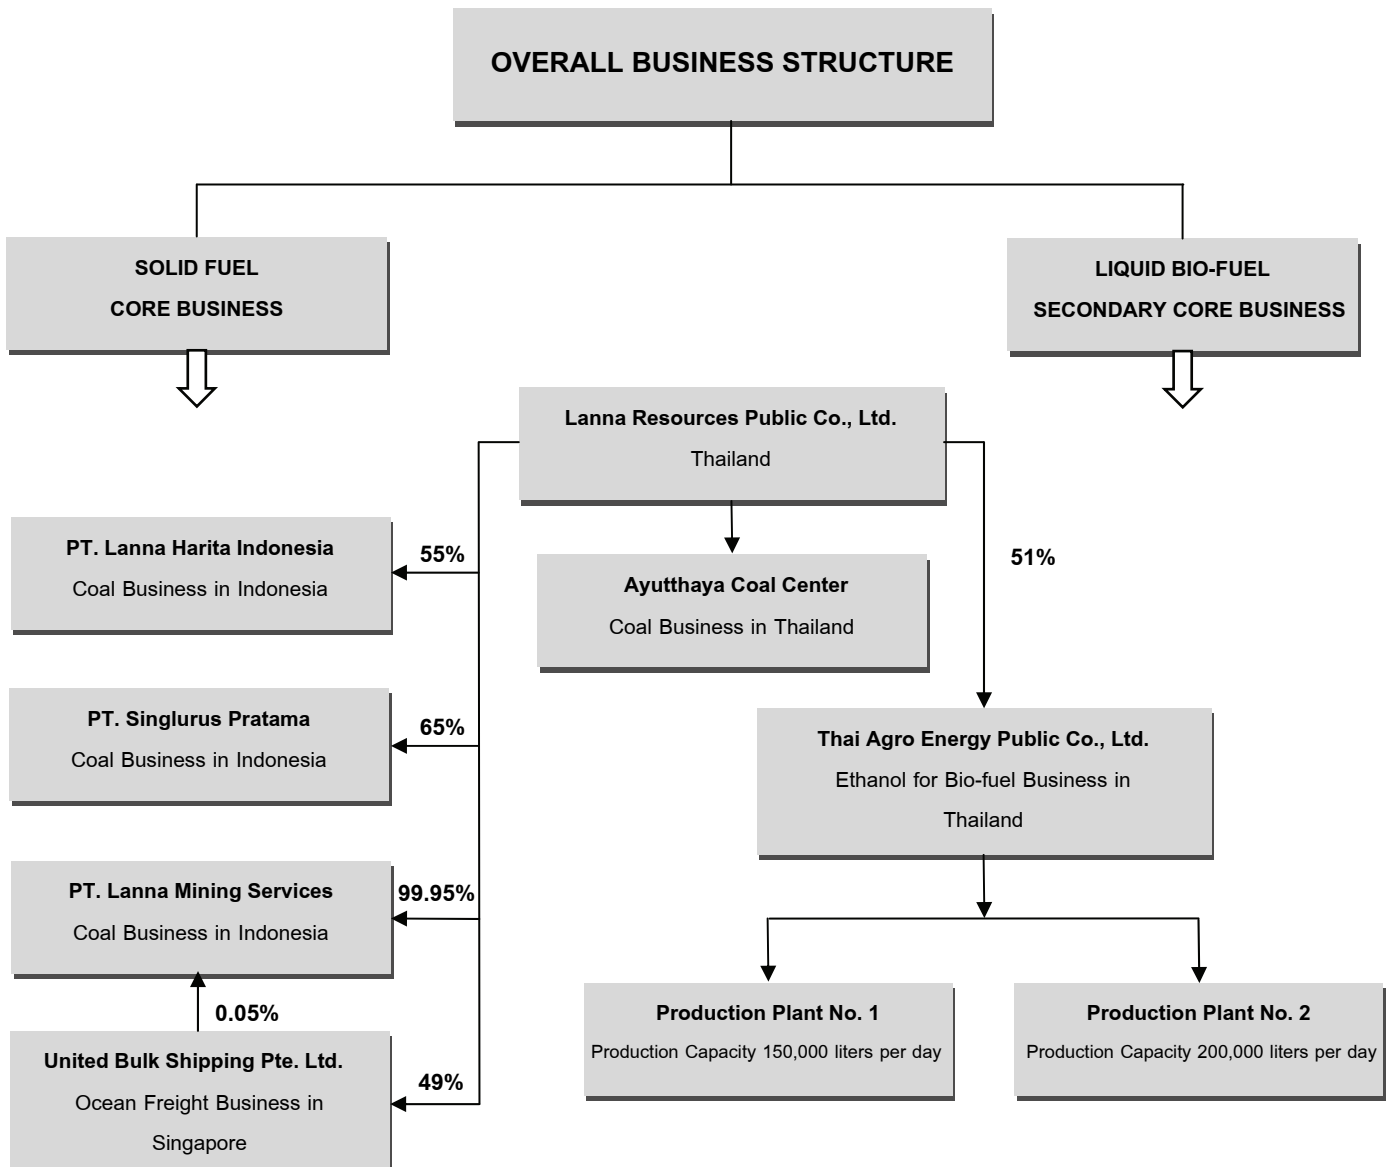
OVERALL BUSINESS STRUCTURE

SOLID FUEL
CORE BUSINESS

LIQUID BIO-FUEL
SECONDARY CORE BUSINESS

Lanna Resources Public Co., Ltd.
Thailand

PT. Lanna Harita Indonesia
Coal Business in Indonesia

55%

Ayutthaya Coal Center
Coal Business in Thailand

51%

PT. Singlurus Pratama
Coal Business in Indonesia

65%

Thai Agro Energy Public Co., Ltd.
Ethanol for Bio-fuel Business in Thailand

PT. Lanna Mining Services
Coal Business in Indonesia

99.95%

0.05%

United Bulk Shipping Pte. Ltd.
Ocean Freight Business in Singapore

49%

Production Plant No. 1
Production Capacity 150,000 liters per day

Production Plant No. 2
Production Capacity 200,000 liters per day